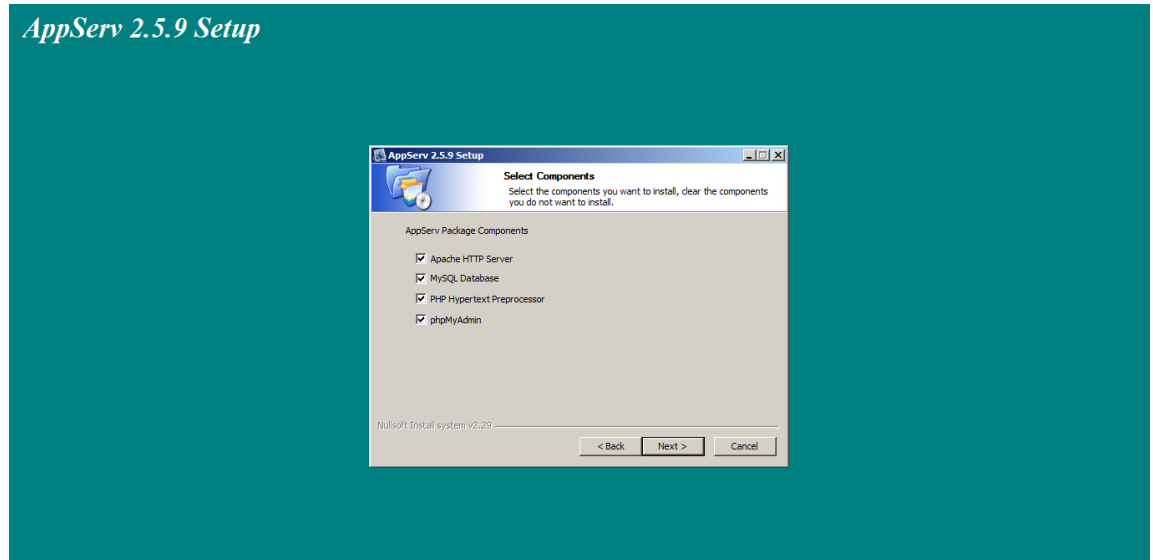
AppServ 2.5.9 Setup

AppServ 2.5.9 Setup

Select Components

Select the components you want to install, clear the components you do not want to install.

AppServ Package Components

Apache HTTP Server

MySQL Database

PHP Hypertext Preprocessor

phpMyAdmin

Nullsoft Install System v2.29

< Back

Next >

Cancel